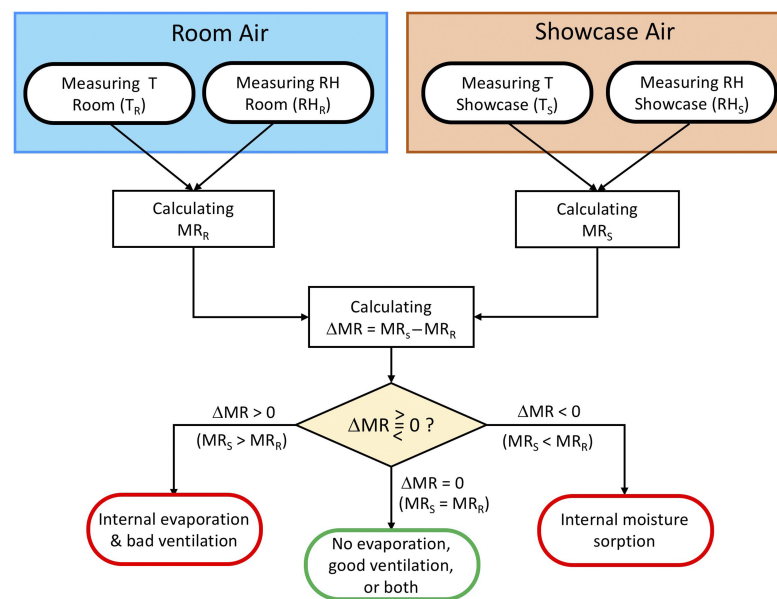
Room Air

Measuring T Room ($T_R$)

Measuring RH Room ($RH_R$)

Showcase Air

Measuring T Showcase ($T_S$)

Measuring RH Showcase ($RH_S$)

Calculating $MR_R$

Calculating $MR_S$

Calculating $\Delta MR = MR_s - MR_R$

$\Delta MR > 0$
$(MR_S > MR_R)$

$\Delta MR \gtreqless 0$ ?

$\Delta MR < 0$
$(MR_S < MR_R)$

$\Delta MR = 0$
$(MR_S = MR_R)$

Internal evaporation & bad ventilation

No evaporation, good ventilation, or both

Internal moisture sorption